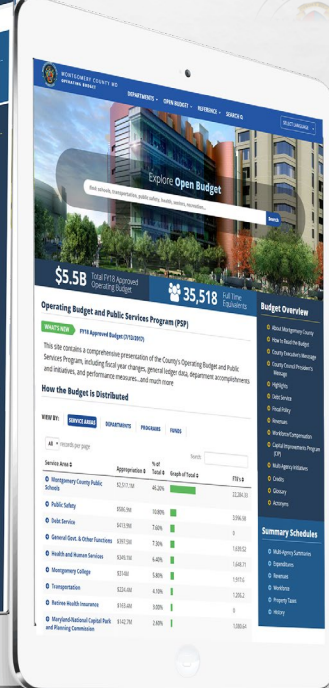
MONTGOMERY COUNTY MD
OPERATING BUDGET

DEPARTMENTS ▾ OPEN BUDGET ▾ REFERENCE ▾ SEARCH

SELECT LANGUAGE ▾

Explore Open Budget

Search

$5.5B Total FY18 Approved Operating Budget

35,518 Full Time Equivalents

Operating Budget and Public Services Program (PSP)

WHAT'S NEW FY18 Approved Budget (7/13/2017)

This site contains a comprehensive presentation of the County's Operating Budget and Public Services Program, including fiscal year changes, general ledger data, department accomplishments and initiatives, and performance measures....and much more

How the Budget is Distributed

VIEW BY: SERVICE AREAS DEPARTMENTS PROGRAMS FUNDS

All ▾ records per page

Search:

| Service Area | Appropriation | % of Total | Graph of Total | FTE's |
|---|---|---|---|---|
| Montgomery County Public Schools | $2,517.7M | 46.26% | | 22,084.35 |
| Public Safety | $586.9M | 10.80% | | 3,596.56 |
| Debt Service | $413.9M | 7.60% | | 0 |
| General Govt. & Other Functions | $397.5M | 7.30% | | 1,639.52 |
| Health and Human Services | $349.7M | 6.40% | | 1,648.71 |
| Montgomery College | $314M | 5.80% | | 1,917.6 |
| Transportation | $224.4M | 4.10% | | 1,208.2 |
| Retiree Health Insurance | $163.4M | 3.00% | | 0 |
| Maryland-National Capital Park and Planning Commission | $142.7M | 2.60% | | 1,060.64 |

Budget Overview

About Montgomery County
How to Read the Budget
County Executive's Message
County Council President's Message
Highlights
Debt Service
Fiscal Policy
Revenues
Workforce/Compensation
Capital Improvements Program (CIP)
Multi-Agency Initiatives
Credits
Glossary
Acronyms

Summary Schedules

Multi-Agency Summaries
Expenditures
Revenues
Workforce
Property Taxes
History